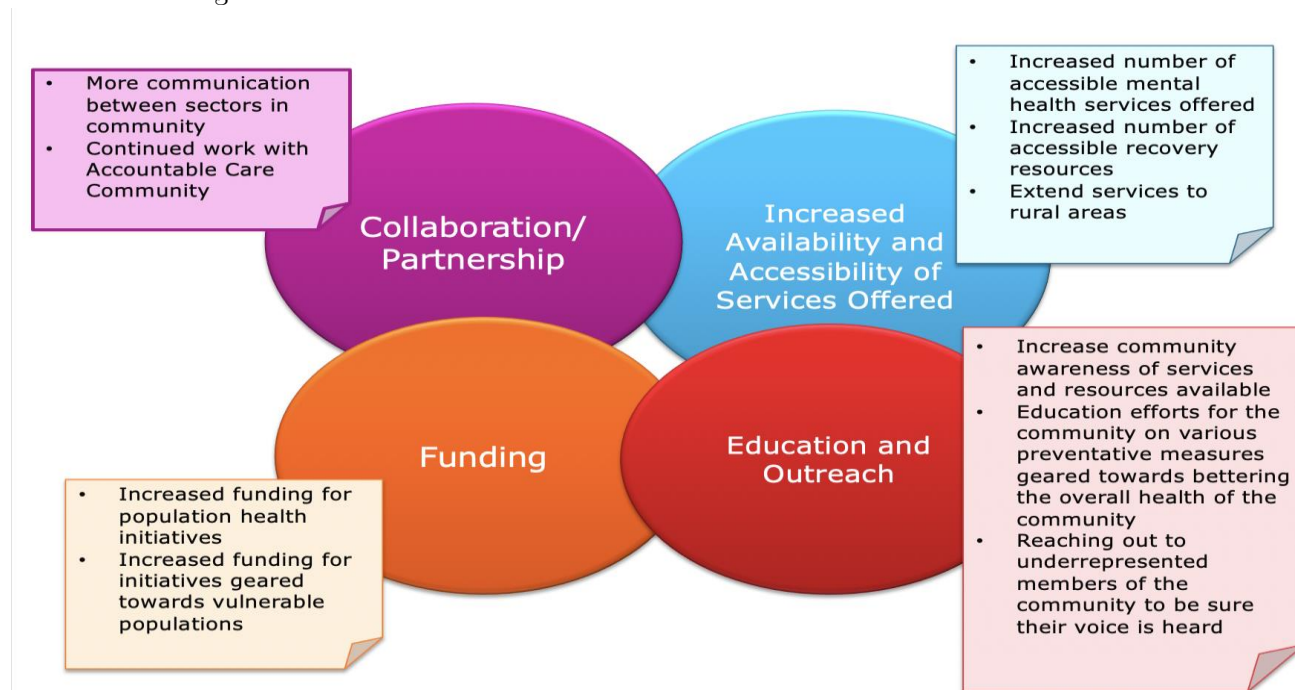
- More communication between sectors in community
- Continued work with Accountable Care Community

Collaboration/ Partnership

Increased Availability and Accessibility of Services Offered

- Increased number of accessible mental health services offered
- Increased number of accessible recovery resources
- Extend services to rural areas

Funding

Education and Outreach

- Increase community awareness of services and resources available
- Education efforts for the community on various preventative measures geared towards bettering the overall health of the community
- Reaching out to underrepresented members of the community to be sure their voice is heard

- Increased funding for population health initiatives
- Increased funding for initiatives geared towards vulnerable populations